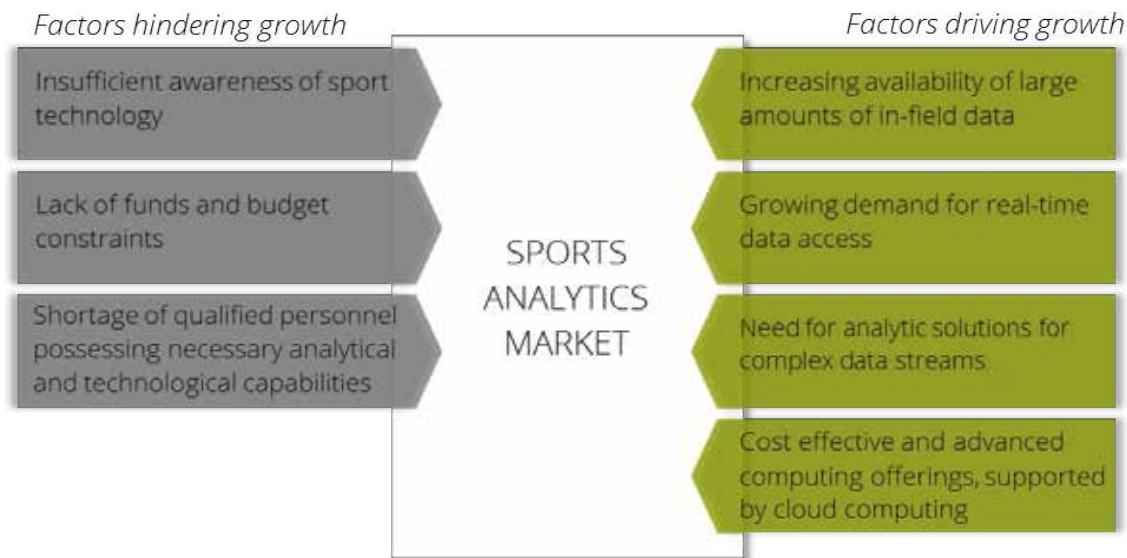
Factors hindering growth

Factors driving growth

Insufficient awareness of sport technology

Lack of funds and budget constraints

Shortage of qualified personnel possessing necessary analytical and technological capabilities

SPORTS ANALYTICS MARKET

Increasing availability of large amounts of in-field data

Growing demand for real-time data access

Need for analytic solutions for complex data streams

Cost effective and advanced computing offerings, supported by cloud computing